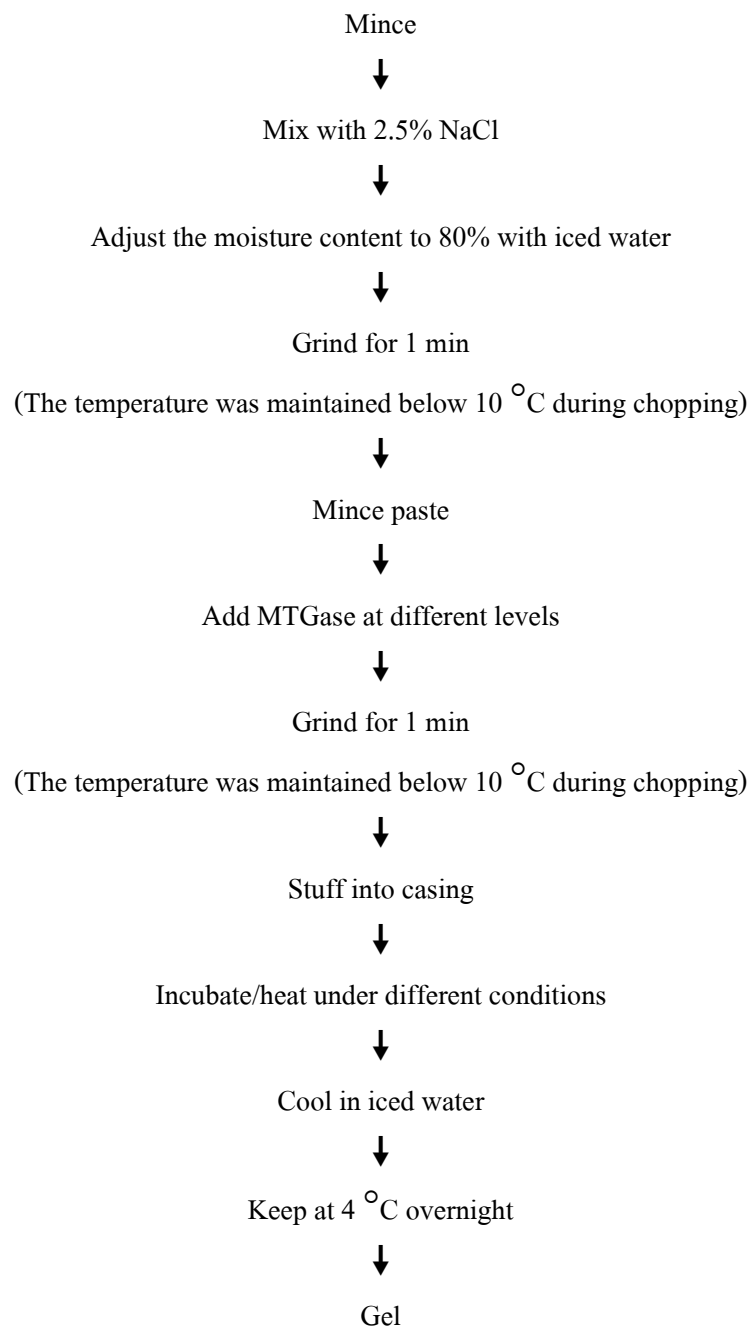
Mince

Mix with 2.5% NaCl

Adjust the moisture content to 80% with iced water

Grind for 1 min

(The temperature was maintained below 10 $^{\circ}$C during chopping)

Mince paste

Add MTGase at different levels

Grind for 1 min

(The temperature was maintained below 10 $^{\circ}$C during chopping)

Stuff into casing

Incubate/heat under different conditions

Cool in iced water

Keep at 4 $^{\circ}$C overnight

Gel